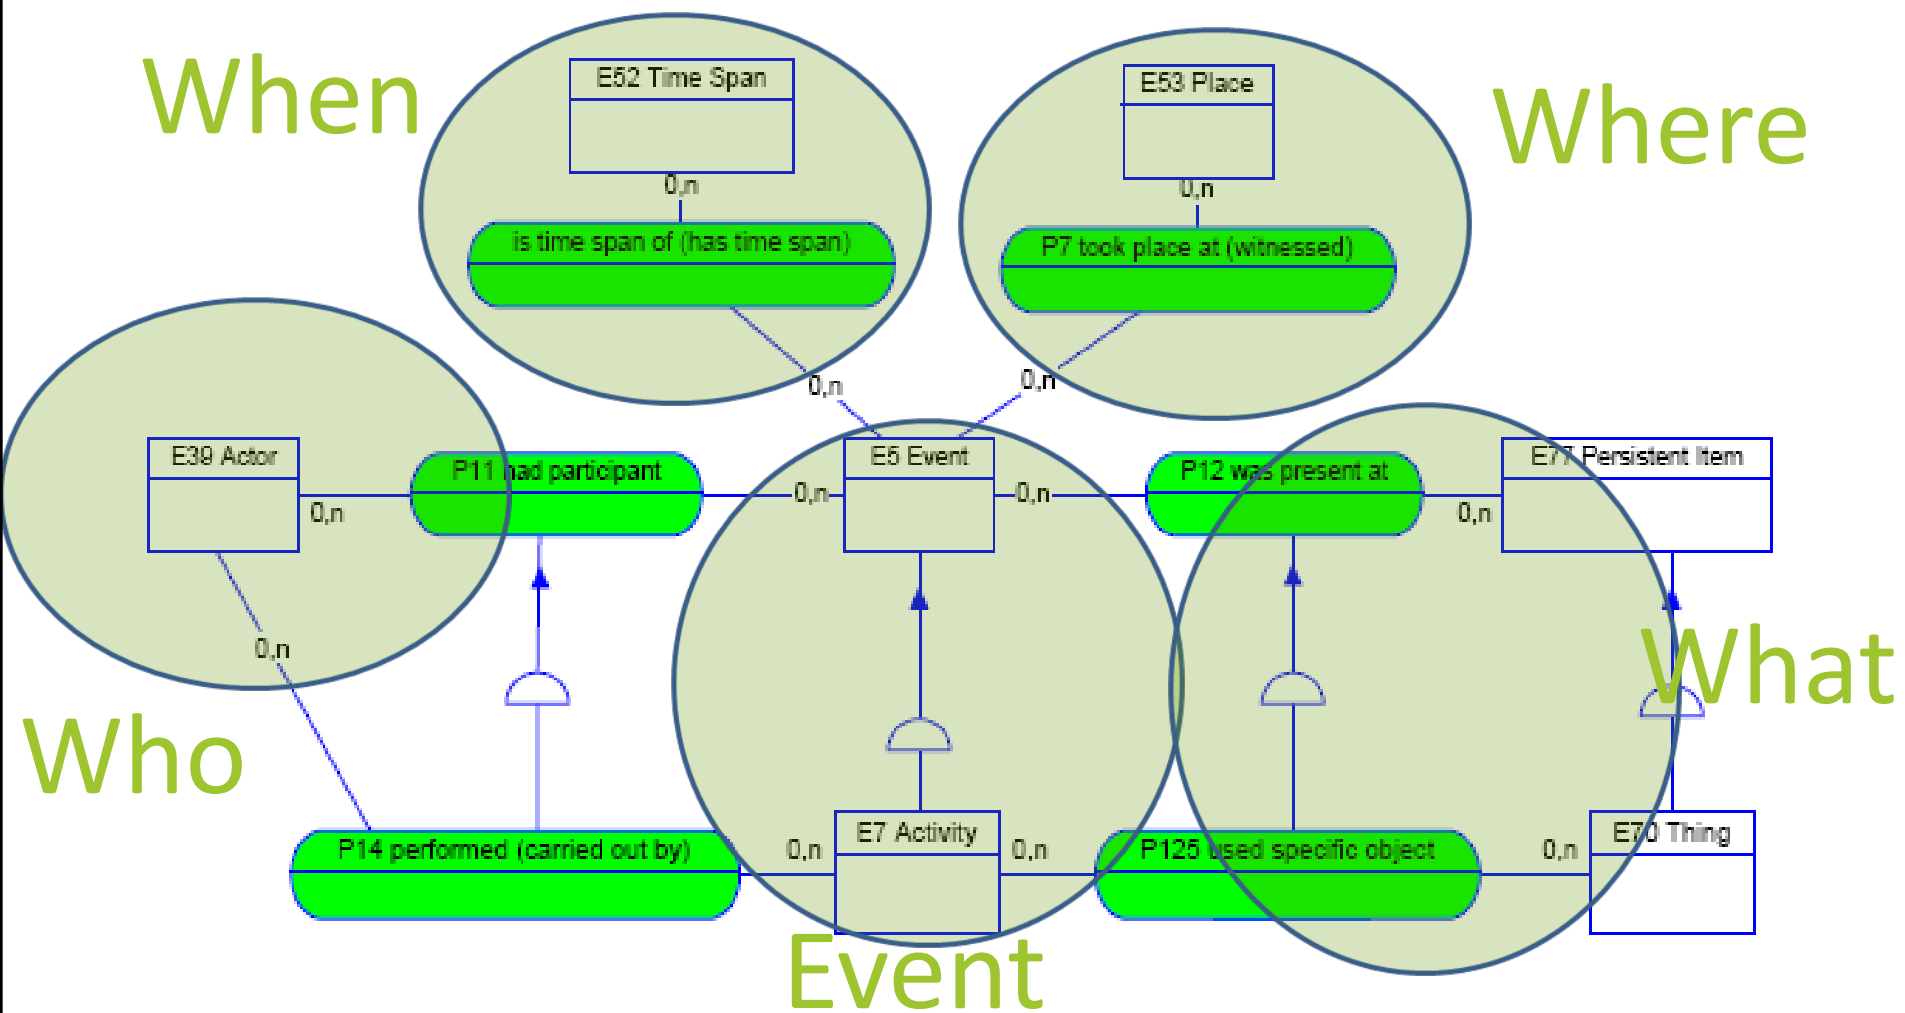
When

E52 Time Span

0,n

is time span of (has time span)

E53 Place

0,n

P7 took place at (witnessed)

Where

0,n

0,n

E39 Actor

0,n

P11 had participant

0,n

E5 Event

0,n

P12 was present at

0,n

E77 Persistent Item

0,n

What

Who

P14 performed (carried out by)

0,n

E7 Activity

0,n

P125 used specific object

0,n

E70 Thing

Event